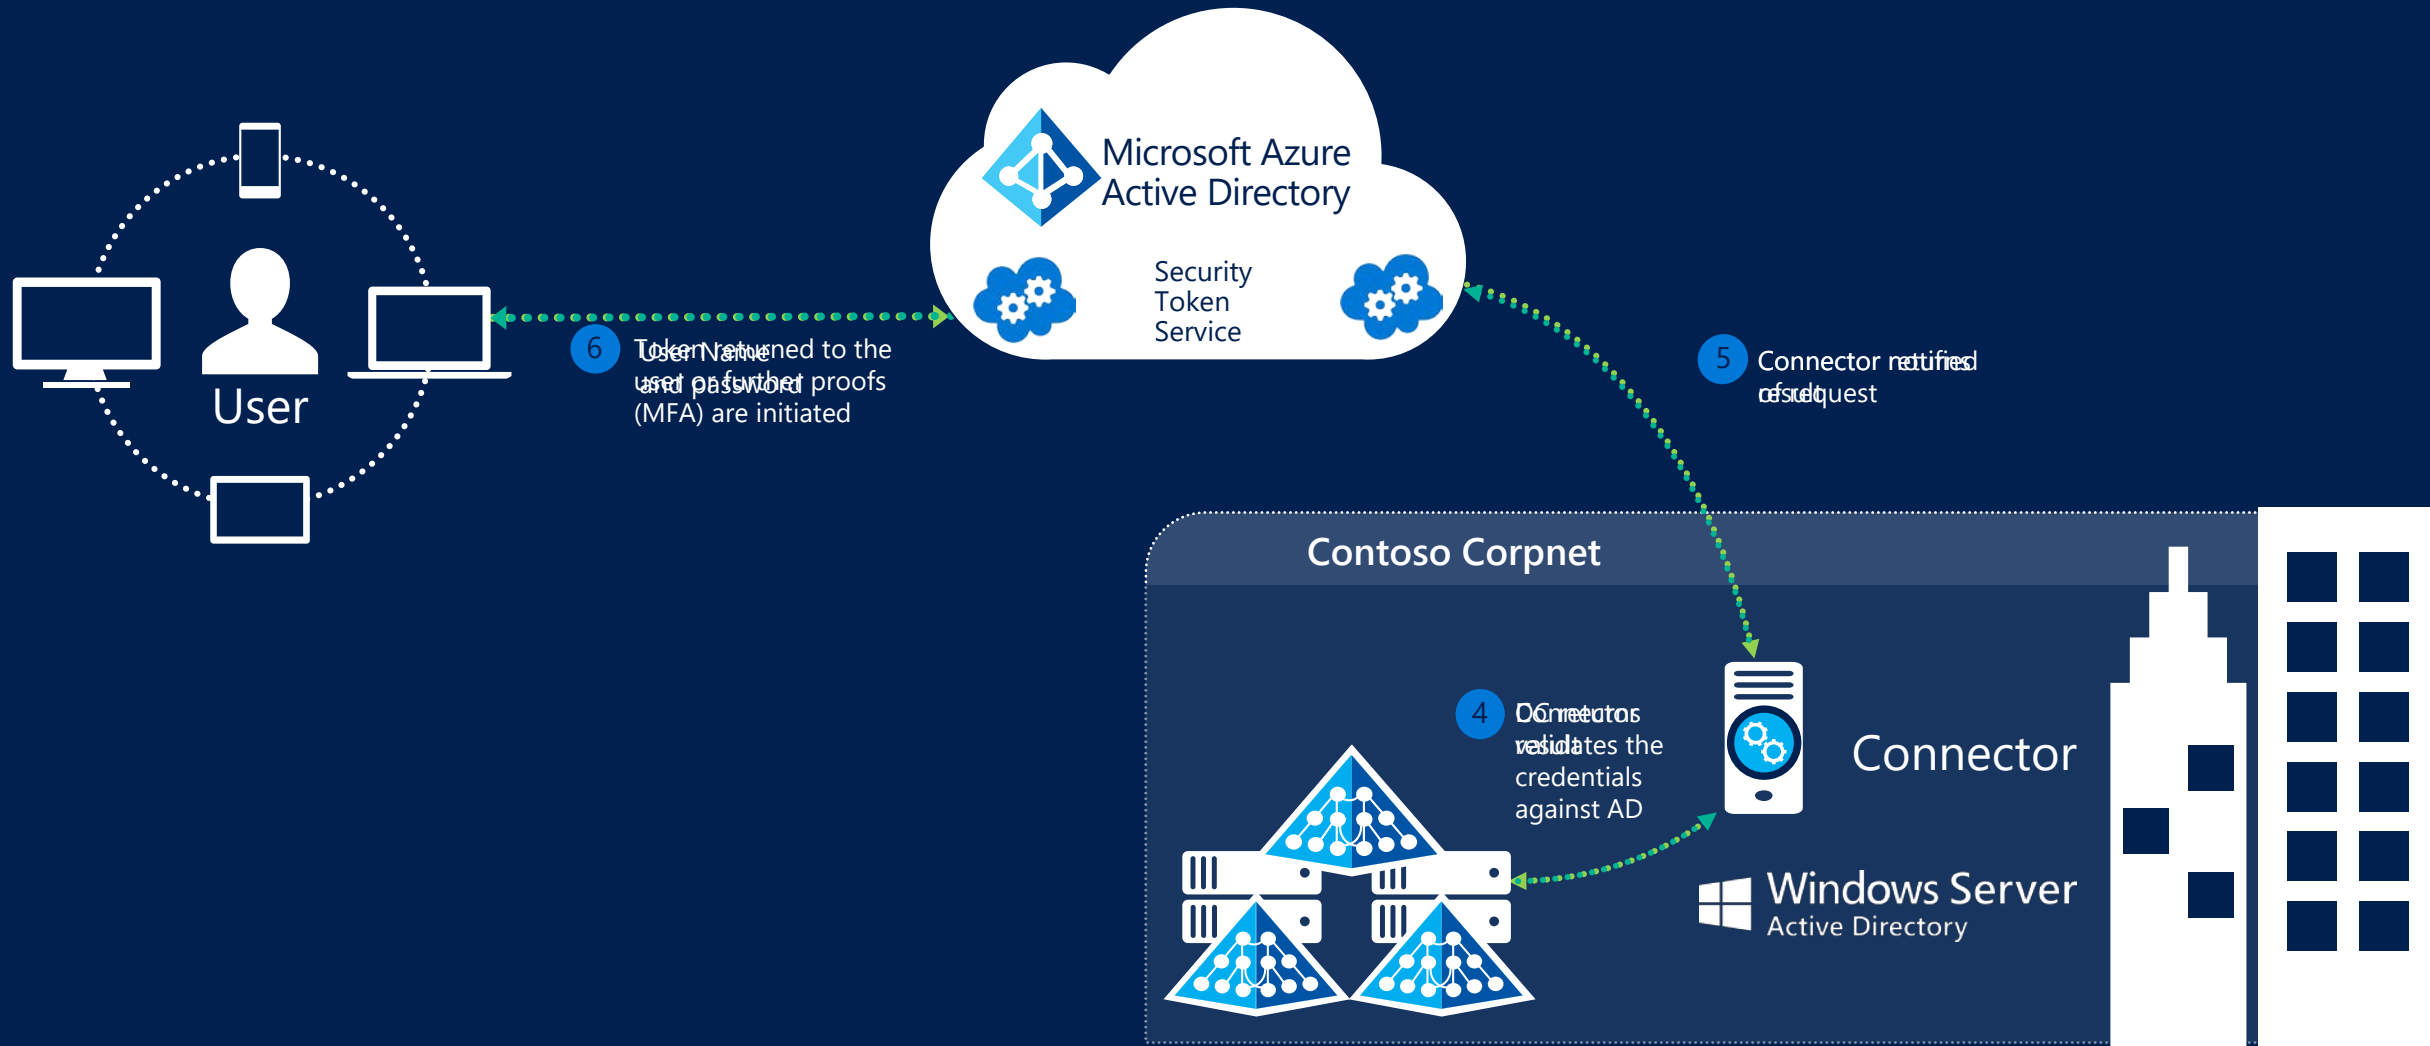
Microsoft Azure Active Directory

Security Token Service

User

6 Token returned to the user or further proofs (MFA) are initiated

User Name and password

5 Connector notified of request

Connector returns result

Contoso Corpnet

4 Connector validates the credentials against AD

DC returns result

Connector

Windows Server Active Directory